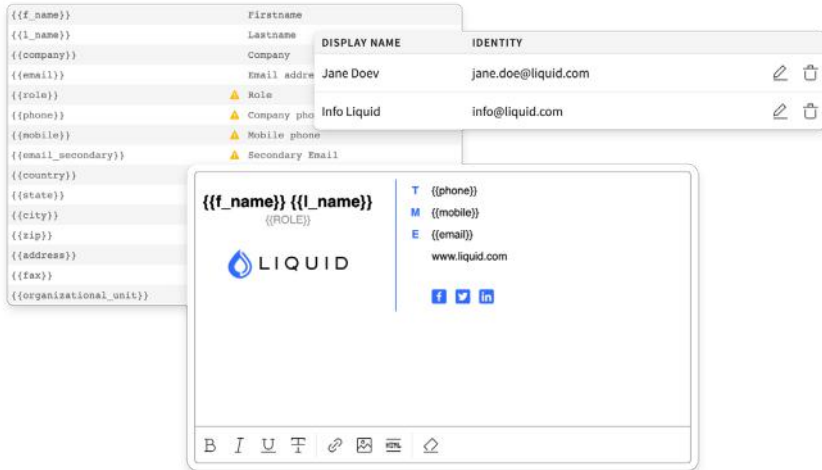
| | |
|---|---|
| {{f_name}} | Firstname |
| {{l_name}} | Lastname |
| {{company}} | Company |
| {{email}} | Email addre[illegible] |
| {{role}} | Role |
| {{phone}} | Company pho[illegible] |
| {{mobile}} | Mobile phone |
| {{email_secondary}} | Secondary Email |
| {{country}} | |
| {{state}} | |
| {{city}} | |
| {{zip}} | |
| {{address}} | |
| {{fax}} | |
| {{organizational_unit}} | |

| DISPLAY NAME | IDENTITY |
|---|---|
| Jane Doev | jane.doe@liquid.com |
| Info Liquid | info@liquid.com |

{{f_name}} {{l_name}}
{{ROLE}}

LIQUID

T {{phone}}
M {{mobile}}
E {{email}}
www.liquid.com

B I U T